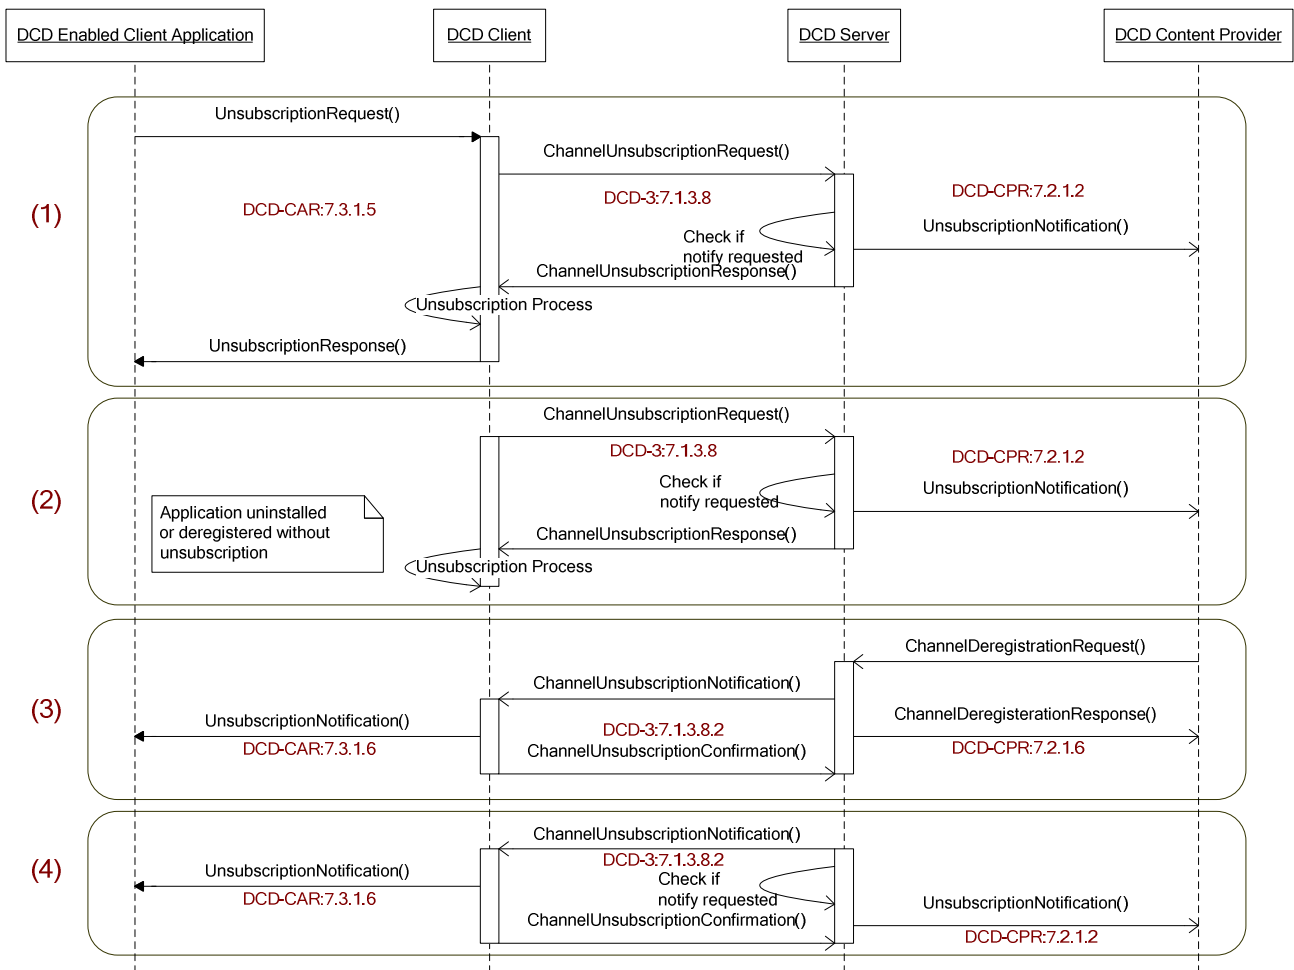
DCD Enabled Client Application

DCD Client

DCD Server

DCD Content Provider

(1)

UnsubscriptionRequest()

ChannelUnsubscriptionRequest()

DCD-CAR:7.3.1.5

DCD-3:7.1.3.8

DCD-CPR:7.2.1.2

UnsubscriptionNotification()

Check if notify requested

ChannelUnsubscriptionResponse()

Unsubscription Process

UnsubscriptionResponse()

(2)

ChannelUnsubscriptionRequest()

DCD-3:7.1.3.8

DCD-CPR:7.2.1.2

Check if notify requested

UnsubscriptionNotification()

Application uninstalled or deregistered without unsubscription

ChannelUnsubscriptionResponse()

Unsubscription Process

(3)

ChannelDeregistrationRequest()

ChannelUnsubscriptionNotification()

UnsubscriptionNotification()

ChannelDeregisterationResponse()

DCD-3:7.1.3.8.2

DCD-CAR:7.3.1.6

ChannelUnsubscriptionConfirmation()

DCD-CPR:7.2.1.6

(4)

ChannelUnsubscriptionNotification()

DCD-3:7.1.3.8.2

UnsubscriptionNotification()

Check if notify requested

DCD-CAR:7.3.1.6

UnsubscriptionNotification()

ChannelUnsubscriptionConfirmation()

DCD-CPR:7.2.1.2